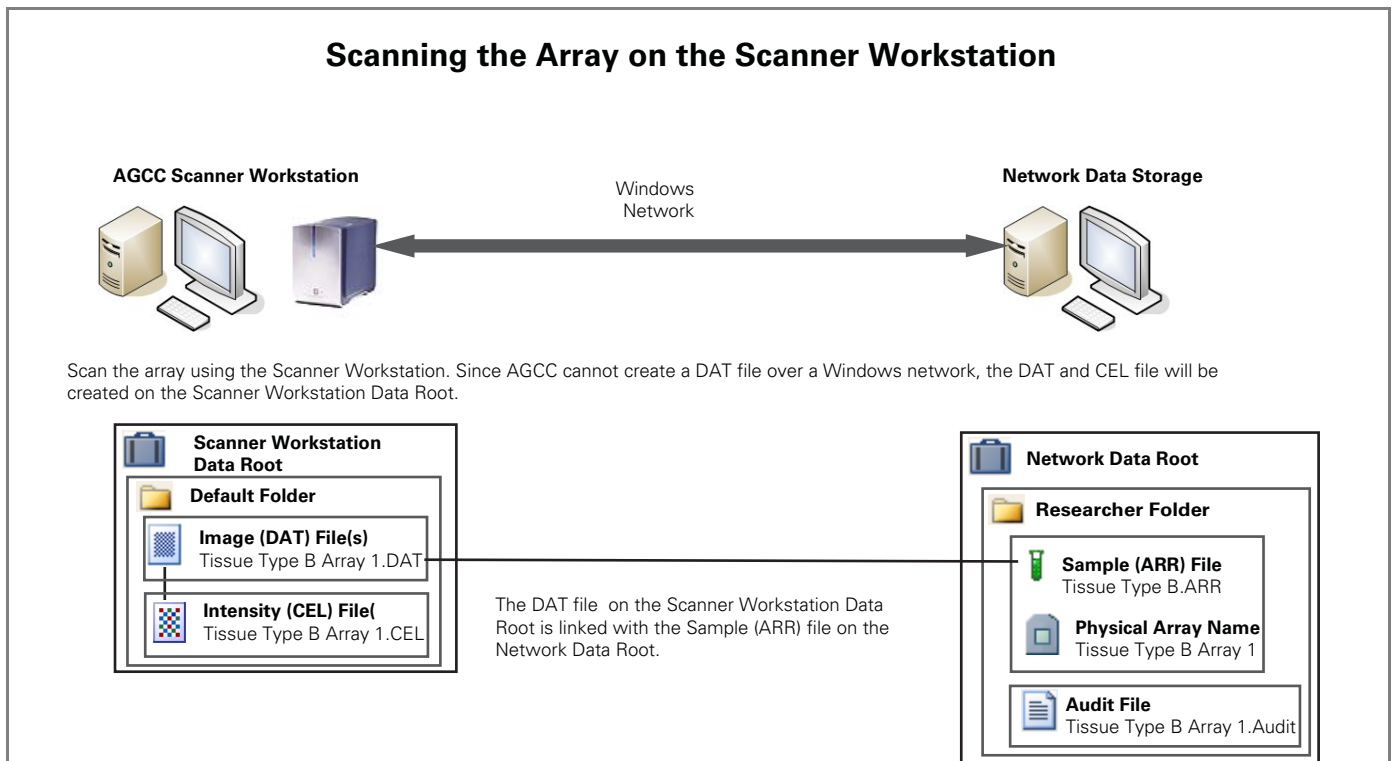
Scanning the Array on the Scanner Workstation

AGCC Scanner Workstation

Windows Network

Network Data Storage

Scan the array using the Scanner Workstation. Since AGCC cannot create a DAT file over a Windows network, the DAT and CEL file will be created on the Scanner Workstation Data Root.

Scanner Workstation Data Root

Default Folder

Image (DAT) File(s)
Tissue Type B Array 1.DAT

Intensity (CEL) File(
Tissue Type B Array 1.CEL

The DAT file on the Scanner Workstation Data Root is linked with the Sample (ARR) file on the Network Data Root.

Network Data Root

Researcher Folder

Sample (ARR) File
Tissue Type B.ARR

Physical Array Name
Tissue Type B Array 1

Audit File
Tissue Type B Array 1.Audit